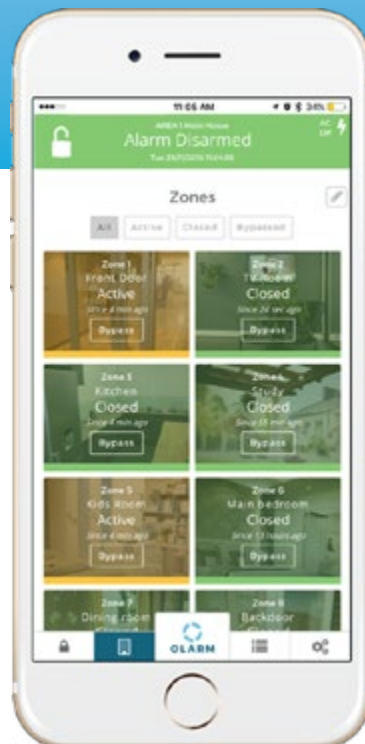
11:05 AM

34%

AREA 1 Main House

Alarm Disarmed

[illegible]

AC

Zones

All

Active

Closed

Bypassed

Zone 1
Front Door
Active
Since 4 min ago
Bypass

Zone 2
TV Room
Closed
Since 26 sec ago
Bypass

Zone 3
Kitchen
Closed
Since 4 min ago
Bypass

Zone 4
Study
Closed
Since 15 min ago
Bypass

Zone 5
Kids Room
Active
Since 4 min ago
Bypass

Zone 6
Main bedroom
Closed
Since 13 hours ago
Bypass

Zone 7
Dining room

Zone 8
Backdoor

OLARM